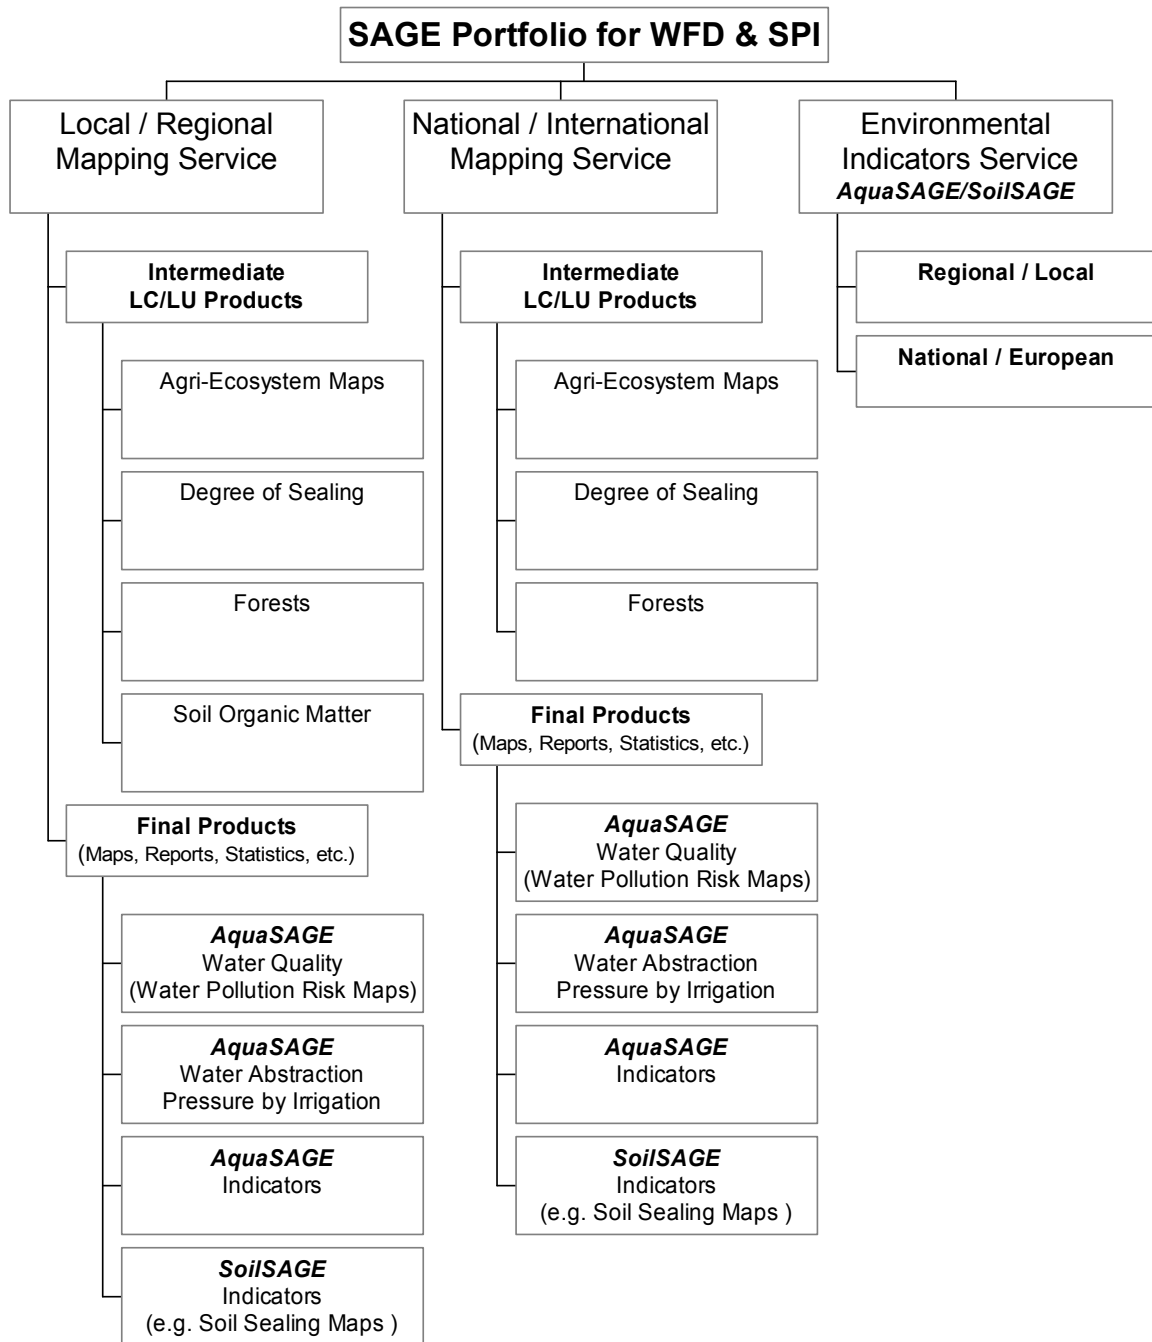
SAGE Portfolio for WFD & SPI

Local / Regional Mapping Service

Intermediate LC/LU Products

Agri-Ecosystem Maps

Degree of Sealing

Forests

Soil Organic Matter

Final Products (Maps, Reports, Statistics, etc.)

AquaSAGE Water Quality (Water Pollution Risk Maps)

AquaSAGE Water Abstraction Pressure by Irrigation

AquaSAGE Indicators

SoilSAGE Indicators (e.g. Soil Sealing Maps )

National / International Mapping Service

Intermediate LC/LU Products

Agri-Ecosystem Maps

Degree of Sealing

Forests

Final Products (Maps, Reports, Statistics, etc.)

AquaSAGE Water Quality (Water Pollution Risk Maps)

AquaSAGE Water Abstraction Pressure by Irrigation

AquaSAGE Indicators

SoilSAGE Indicators (e.g. Soil Sealing Maps )

Environmental Indicators Service AquaSAGE/SoilSAGE

Regional / Local

National / European